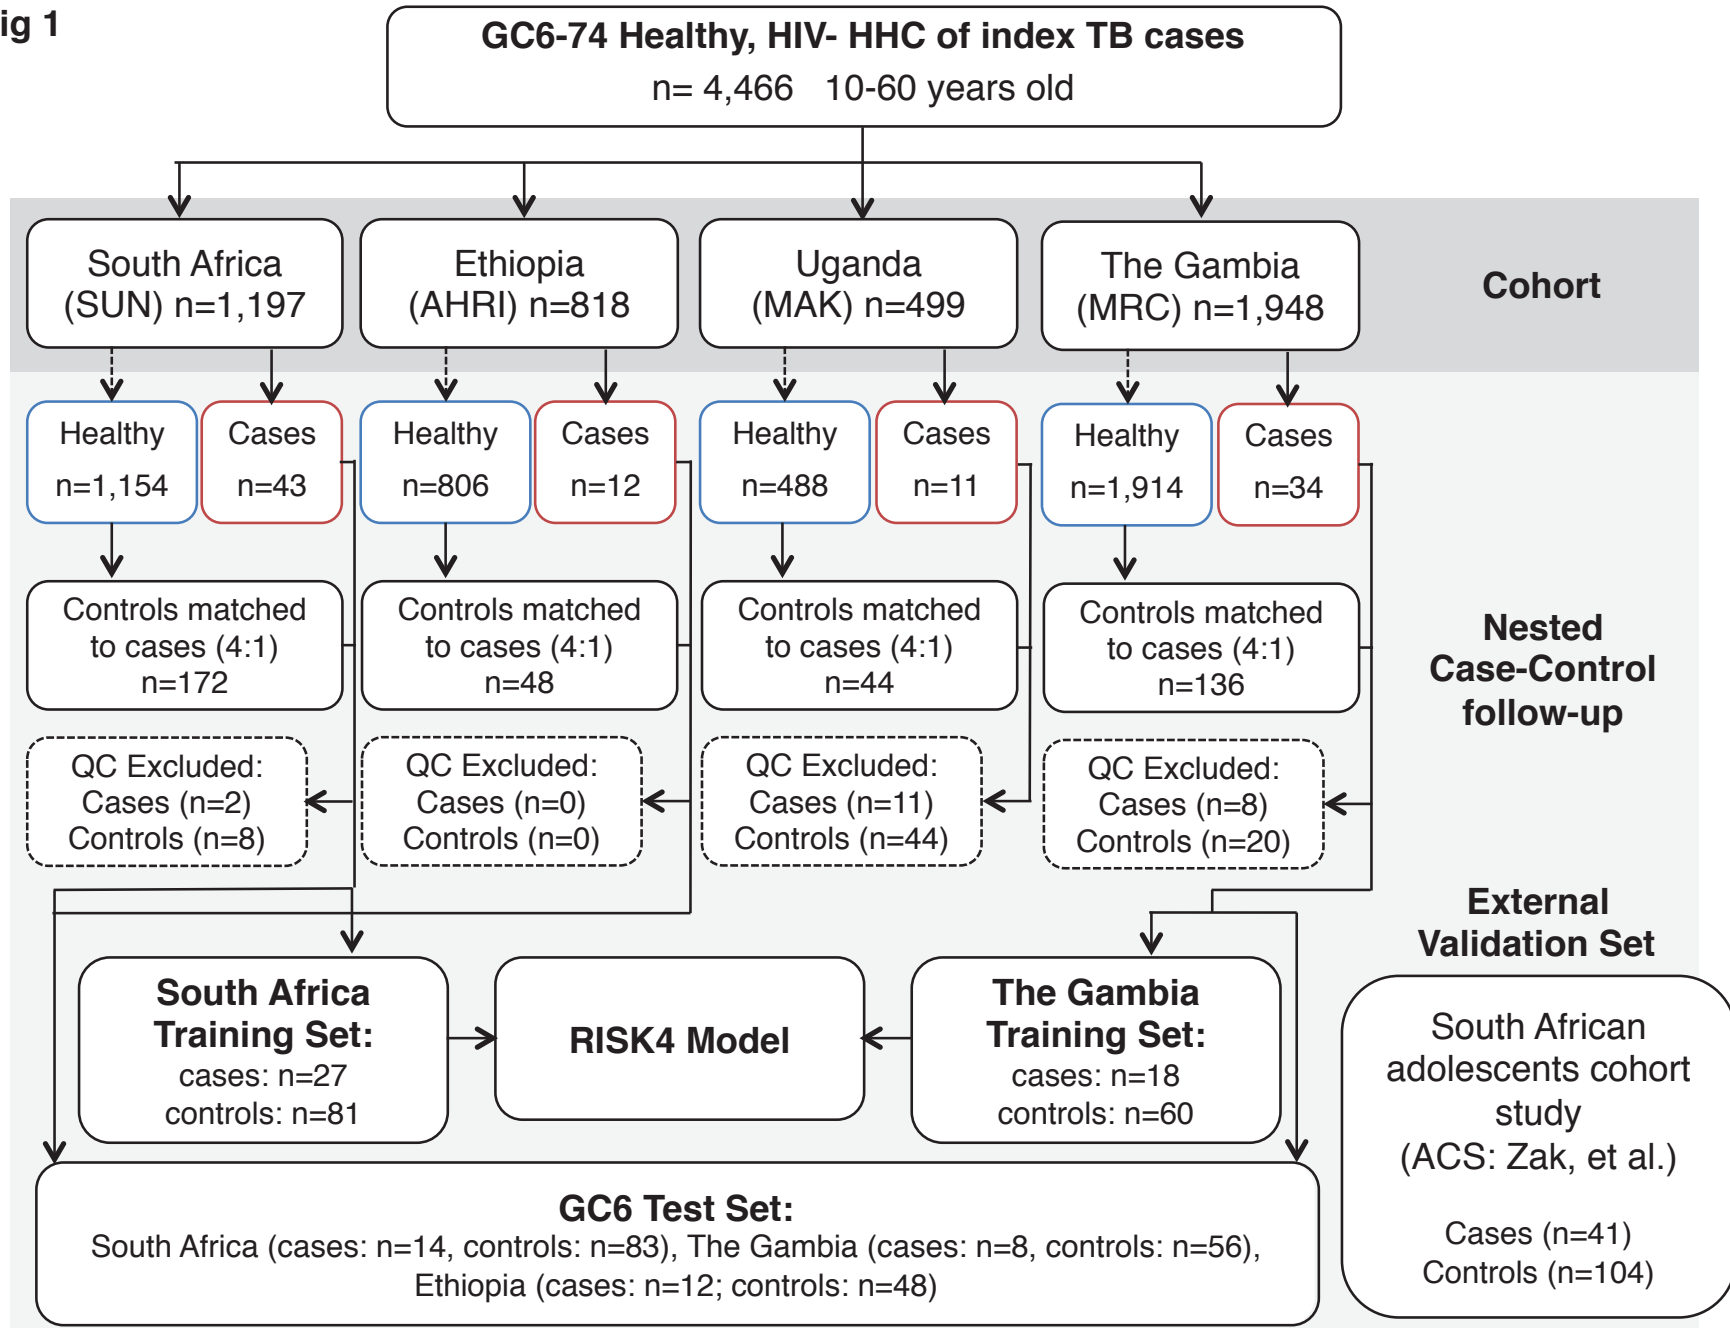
ig 1

GC6-74 Healthy, HIV- HHC of index TB cases
n= 4,466 10-60 years old

South Africa (SUN) n=1,197

Ethiopia (AHRI) n=818

Uganda (MAK) n=499

The Gambia (MRC) n=1,948

Cohort

Healthy n=1,154

Cases n=43

Healthy n=806

Cases n=12

Healthy n=488

Cases n=11

Healthy n=1,914

Cases n=34

Controls matched to cases (4:1) n=172

Controls matched to cases (4:1) n=48

Controls matched to cases (4:1) n=44

Controls matched to cases (4:1) n=136

Nested Case-Control follow-up

QC Excluded: Cases (n=2) Controls (n=8)

QC Excluded: Cases (n=0) Controls (n=0)

QC Excluded: Cases (n=11) Controls (n=44)

QC Excluded: Cases (n=8) Controls (n=20)

External Validation Set

South Africa Training Set: cases: n=27 controls: n=81

RISK4 Model

The Gambia Training Set: cases: n=18 controls: n=60

South African adolescents cohort study (ACS: Zak, et al.)

Cases (n=41) Controls (n=104)

GC6 Test Set:
South Africa (cases: n=14, controls: n=83), The Gambia (cases: n=8, controls: n=56), Ethiopia (cases: n=12; controls: n=48)